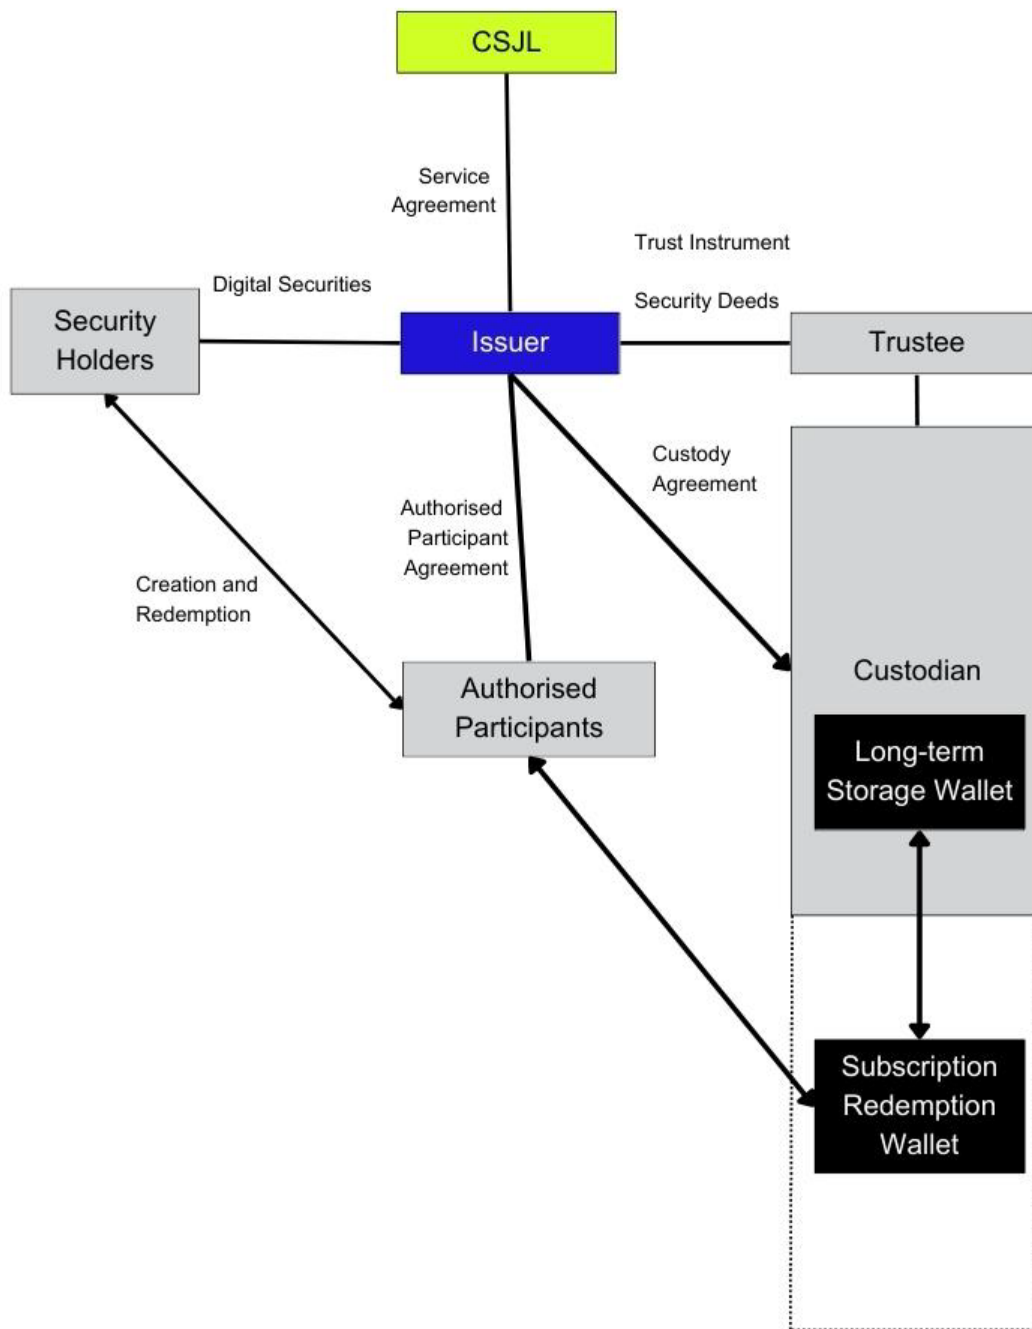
CSJL

Service Agreement

Trust Instrument

Digital Securities

Security Deeds

Security Holders

Issuer

Trustee

Custody Agreement

Authorised Participant Agreement

Creation and Redemption

Custodian

Authorised Participants

Long-term Storage Wallet

Subscription Redemption Wallet